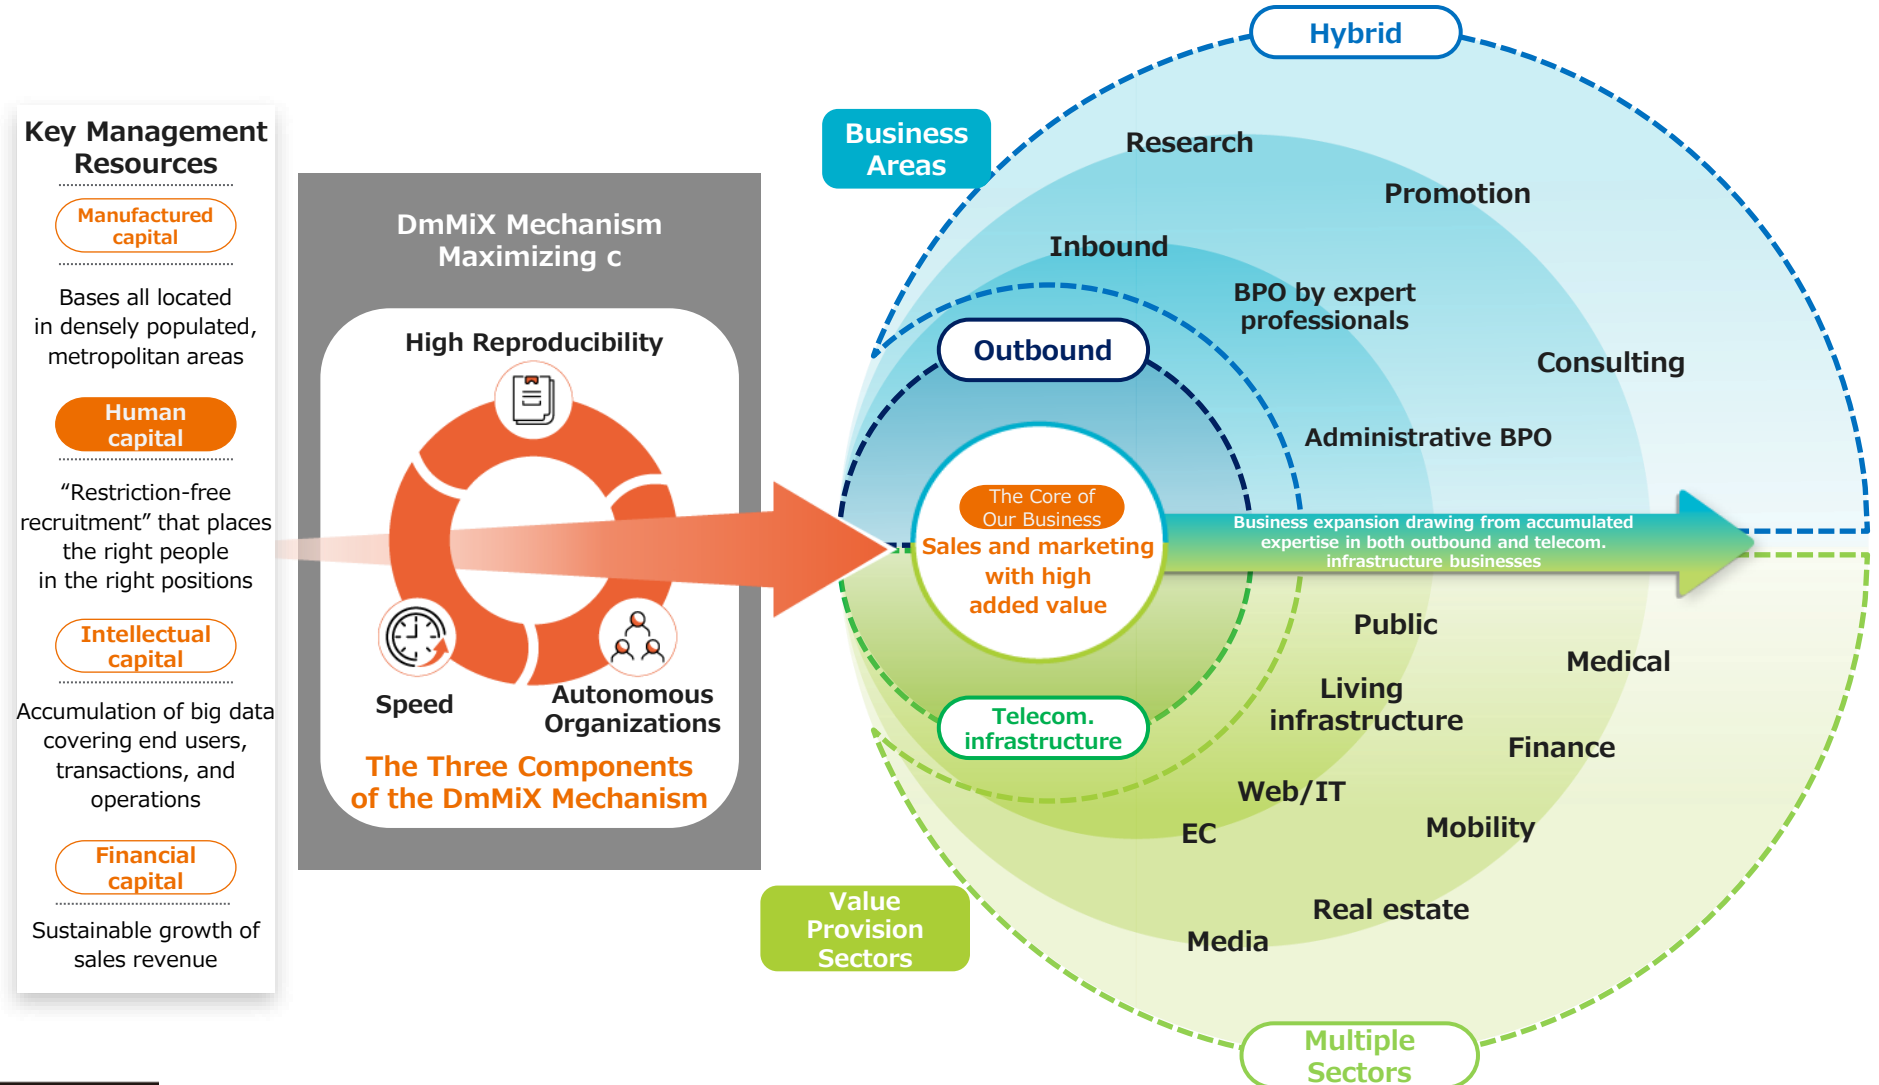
Key Management Resources

Manufactured capital

Bases all located in densely populated, metropolitan areas

Human capital

“Restriction-free recruitment” that places the right people in the right positions

Intellectual capital

Accumulation of big data covering end users, transactions, and operations

Financial capital

Sustainable growth of sales revenue

DmMiX Mechanism Maximizing c

High Reproducibility

Speed

Autonomous Organizations

The Three Components of the DmMiX Mechanism

Hybrid

Business Areas

Research

Promotion

Inbound

BPO by expert professionals

Consulting

Outbound

Administrative BPO

The Core of Our Business

Sales and marketing with high added value

Business expansion drawing from accumulated expertise in both outbound and telecom. infrastructure businesses

Public

Medical

Living infrastructure

Finance

Telecom. infrastructure

Web/IT

EC

Mobility

Value Provision Sectors

Real estate

Media

Multiple Sectors